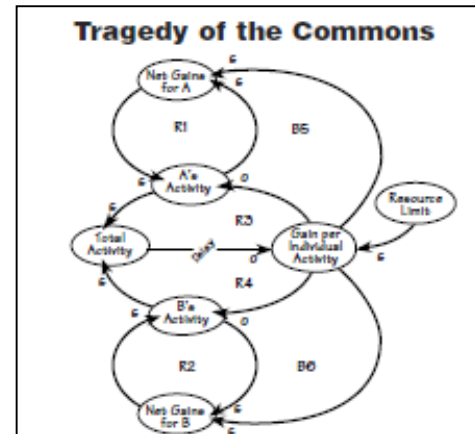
Tragedy of the Commons

Net Gains for A

R1

B5

A's Activity

Resource Limit

Total Activity

R3

Gain per Individual Activity

delay

R4

B's Activity

R2

B6

Net Gains for B

s
s
s
o
s
s
o
s
s
s
o
s
s